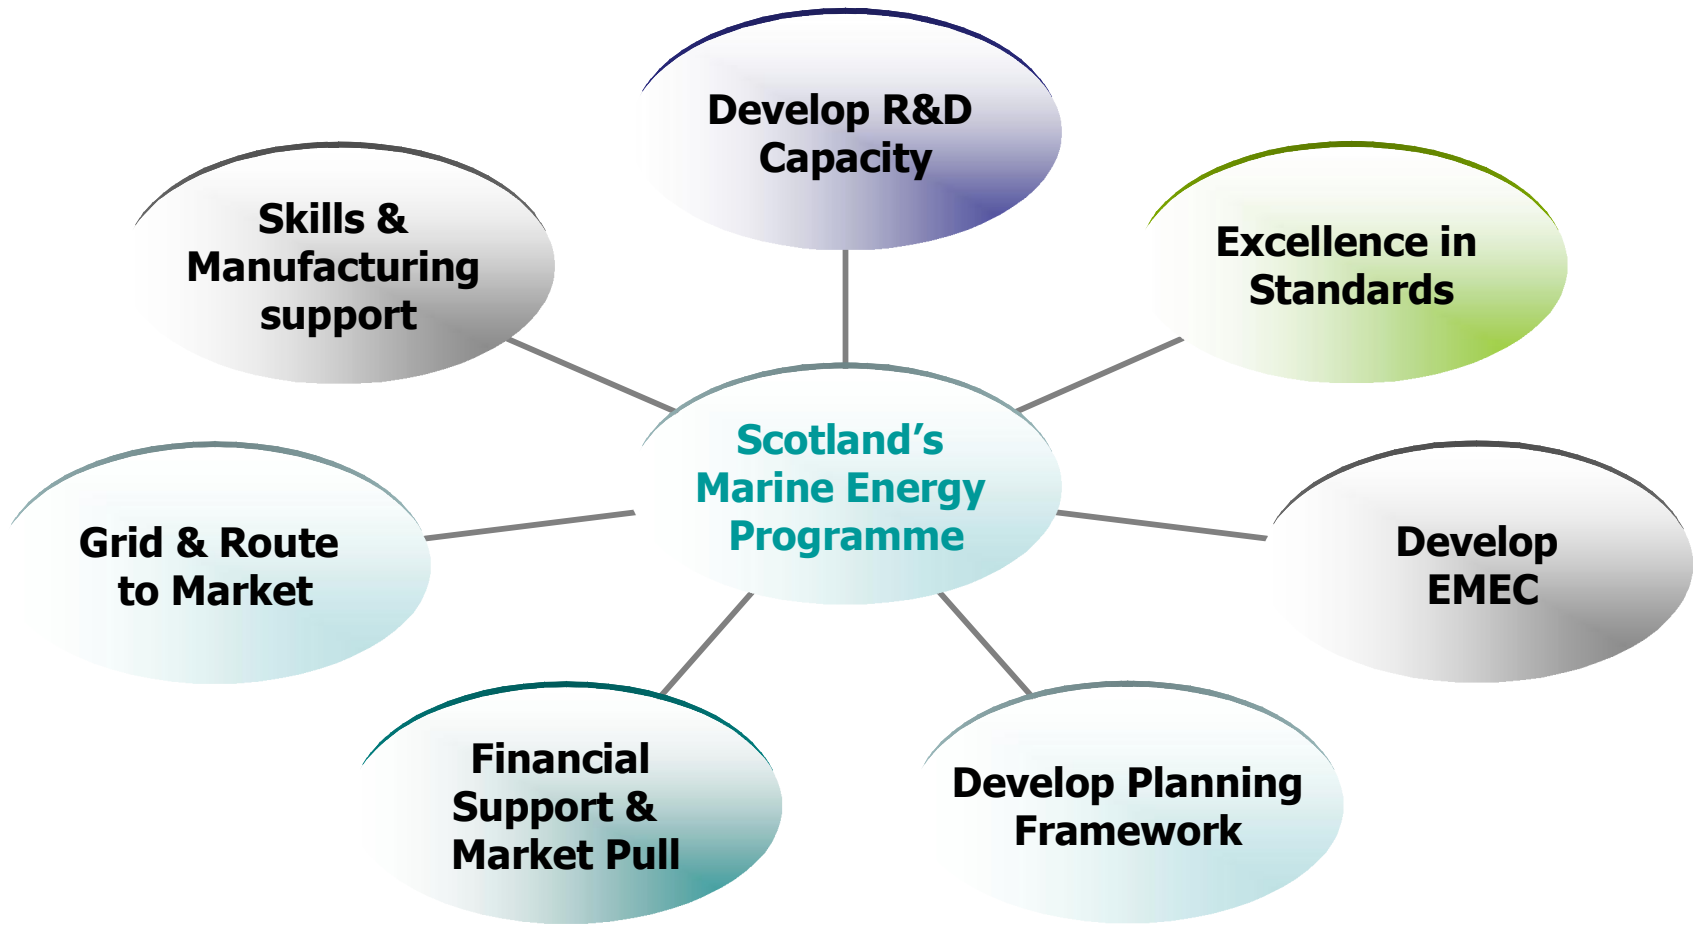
Develop R&D Capacity

Skills & Manufacturing support

Excellence in Standards

Scotland’s Marine Energy Programme

Grid & Route to Market

Develop EMEC

Financial Support & Market Pull

Develop Planning Framework